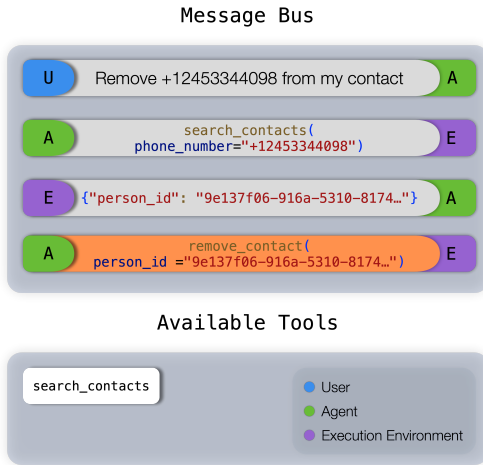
Message Bus

U Remove +12453344098 from my contact A

A search_contacts( phone_number="+12453344098") E

E {"person_id": "9e137f06-916a-5310-8174…"} A

A remove_contact( person_id ="9e137f06-916a-5310-8174…") E

Available Tools

search_contacts

User
Agent
Execution Environment